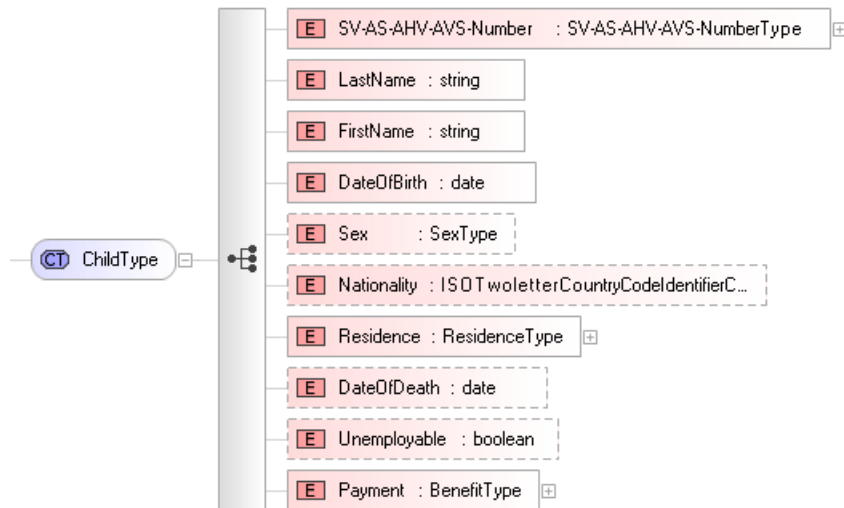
CT ChildType

E SV-AS-AHV-AVS-Number : SV-AS-AHV-AVS-NumberType

E LastName : string

E FirstName : string

E DateOfBirth : date

E Sex : SexType

E Nationality : ISOTwoletterCountryCodeIdentifierC...

E Residence : ResidenceType

E DateOfDeath : date

E Unemployable : boolean

E Payment : BenefitType